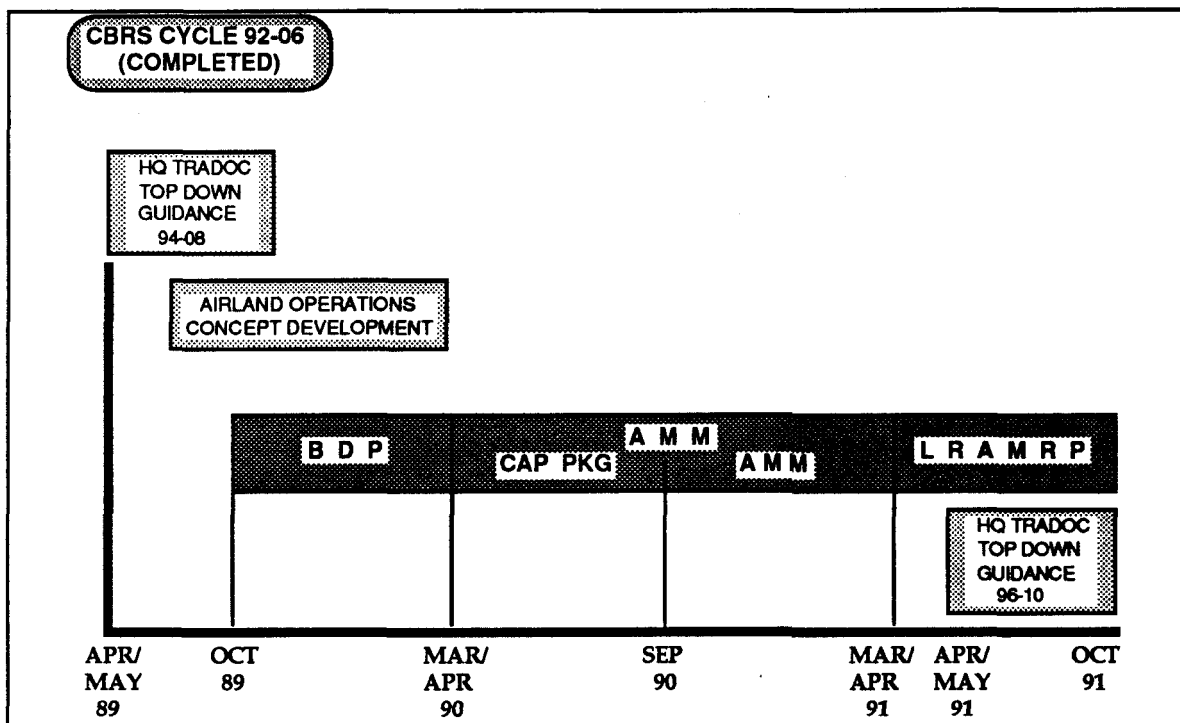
CBRS CYCLE 92-06 (COMPLETED)

HQ TRADOC TOP DOWN GUIDANCE 94-08

AIRLAND OPERATIONS CONCEPT DEVELOPMENT

B D P

A M M

CAP PKG

A M M

L R A M R P

HQ TRADOC TOP DOWN GUIDANCE 96-10

APR/ MAY 89

OCT 89

MAR/ APR 90

SEP 90

MAR/ APR 91

APR/ MAY 91

OCT 91